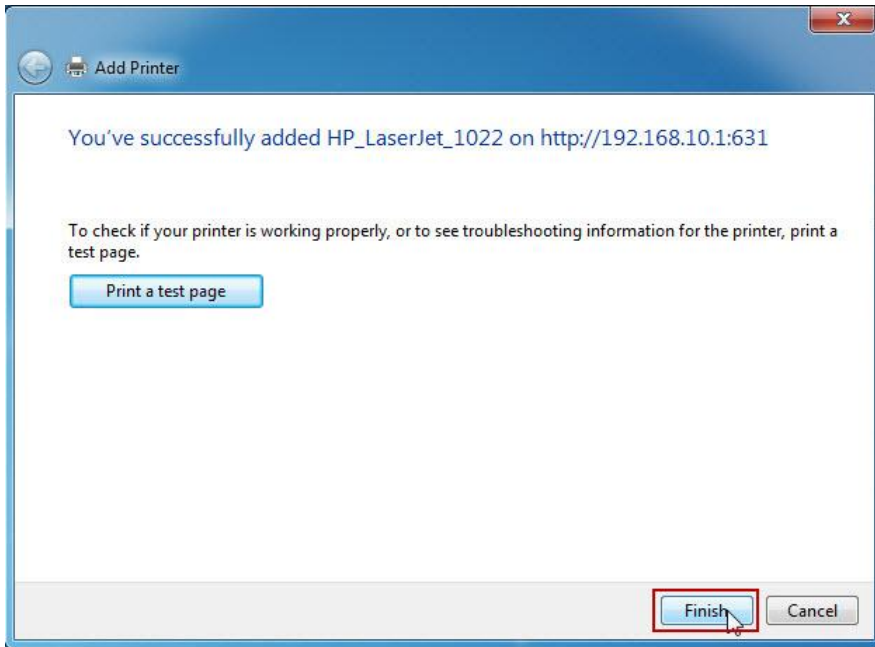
Add Printer

You've successfully added HP_LaserJet_1022 on http://192.168.10.1:631

To check if your printer is working properly, or to see troubleshooting information for the printer, print a test page.

Print a test page

Finish

Cancel